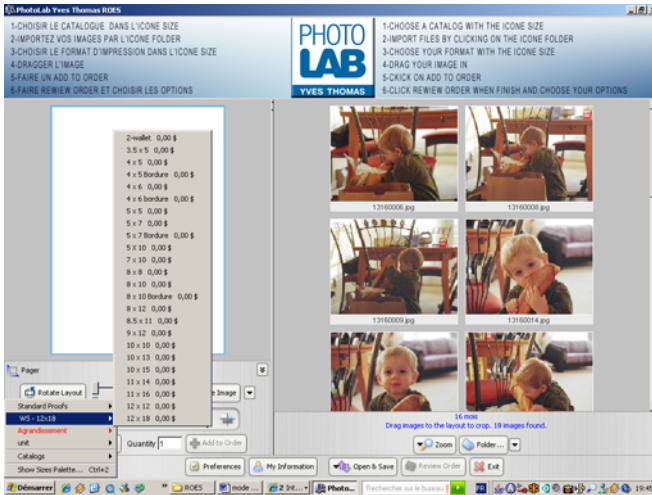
PhotoLab Yves Thomas ROES

1-CHOISIR LE CATALOGUE DANS L'ICONE SIZE
2-IMPORTEZ VOS IMAGES PAR L'ICONE FOLDER
3-CHOISIR LE FORMAT D'IMPRESSION DANS L'ICONE SIZE
4-DRAGGER L'IMAGE
5-FAIRE UN ADD TO ORDER
6-FAIRE REWIEW ORDER ET CHOISIR LES OPTIONS

PHOTO LAB
YVES THOMAS

1-CHOOSE A CATALOG WITH THE ICONE SIZE
2-IMPORT FILES BY CLICKING ON THE ICONE FOLDER
3-CHOOSE YOUR FORMAT WITH THE ICONE SIZE
4-DRAG YOUR IMAGE IN
5-CKICK ON ADD TO ORDER
6-CLICK REWIEW ORDER WHEN FINISH AND CHOOSE YOUR OPTIONS

2-wallet 0,00 $
3.5 x 5 0,00 $
4 x 5 0,00 $
4 x 5 Bordure 0,00 $
4 x 6 0,00 $
4 x 6 bordure 0,00 $
5 x 5 0,00 $
5 x 7 0,00 $
5 x 7 Bordure 0,00 $
5 X 10 0,00 $
7 x 10 0,00 $
8 x 8 0,00 $
8 x 10 0,00 $
8 x 10 Bordure 0,00 $
8 x 12 0,00 $
8.5 x 11 0,00 $
9 x 12 0,00 $
10 x 10 0,00 $
10 x 13 0,00 $
10 x 15 0,00 $
11 x 14 0,00 $
11 x 16 0,00 $
12 x 12 0,00 $
12 x 18 0,00 $

Pager
Rotate Layout
e Image
Standard Proofs
WS - 12x18
Agrandissement
unit
Catalogs
Show Sizes Palette... Ctrl+2
Quantity 1
Add to Order

13160006.jpg
13160008.jpg
13160009.jpg
13160014.jpg

16 mois
Drag images to the layout to crop. 18 images found.
Zoom
Folder...
Preferences
My Information
Open & Save
Review Order
Exit

Démarrer
ROES
mode ...
2 Int...
Photo...
Rechercher sur le bureau
19:45